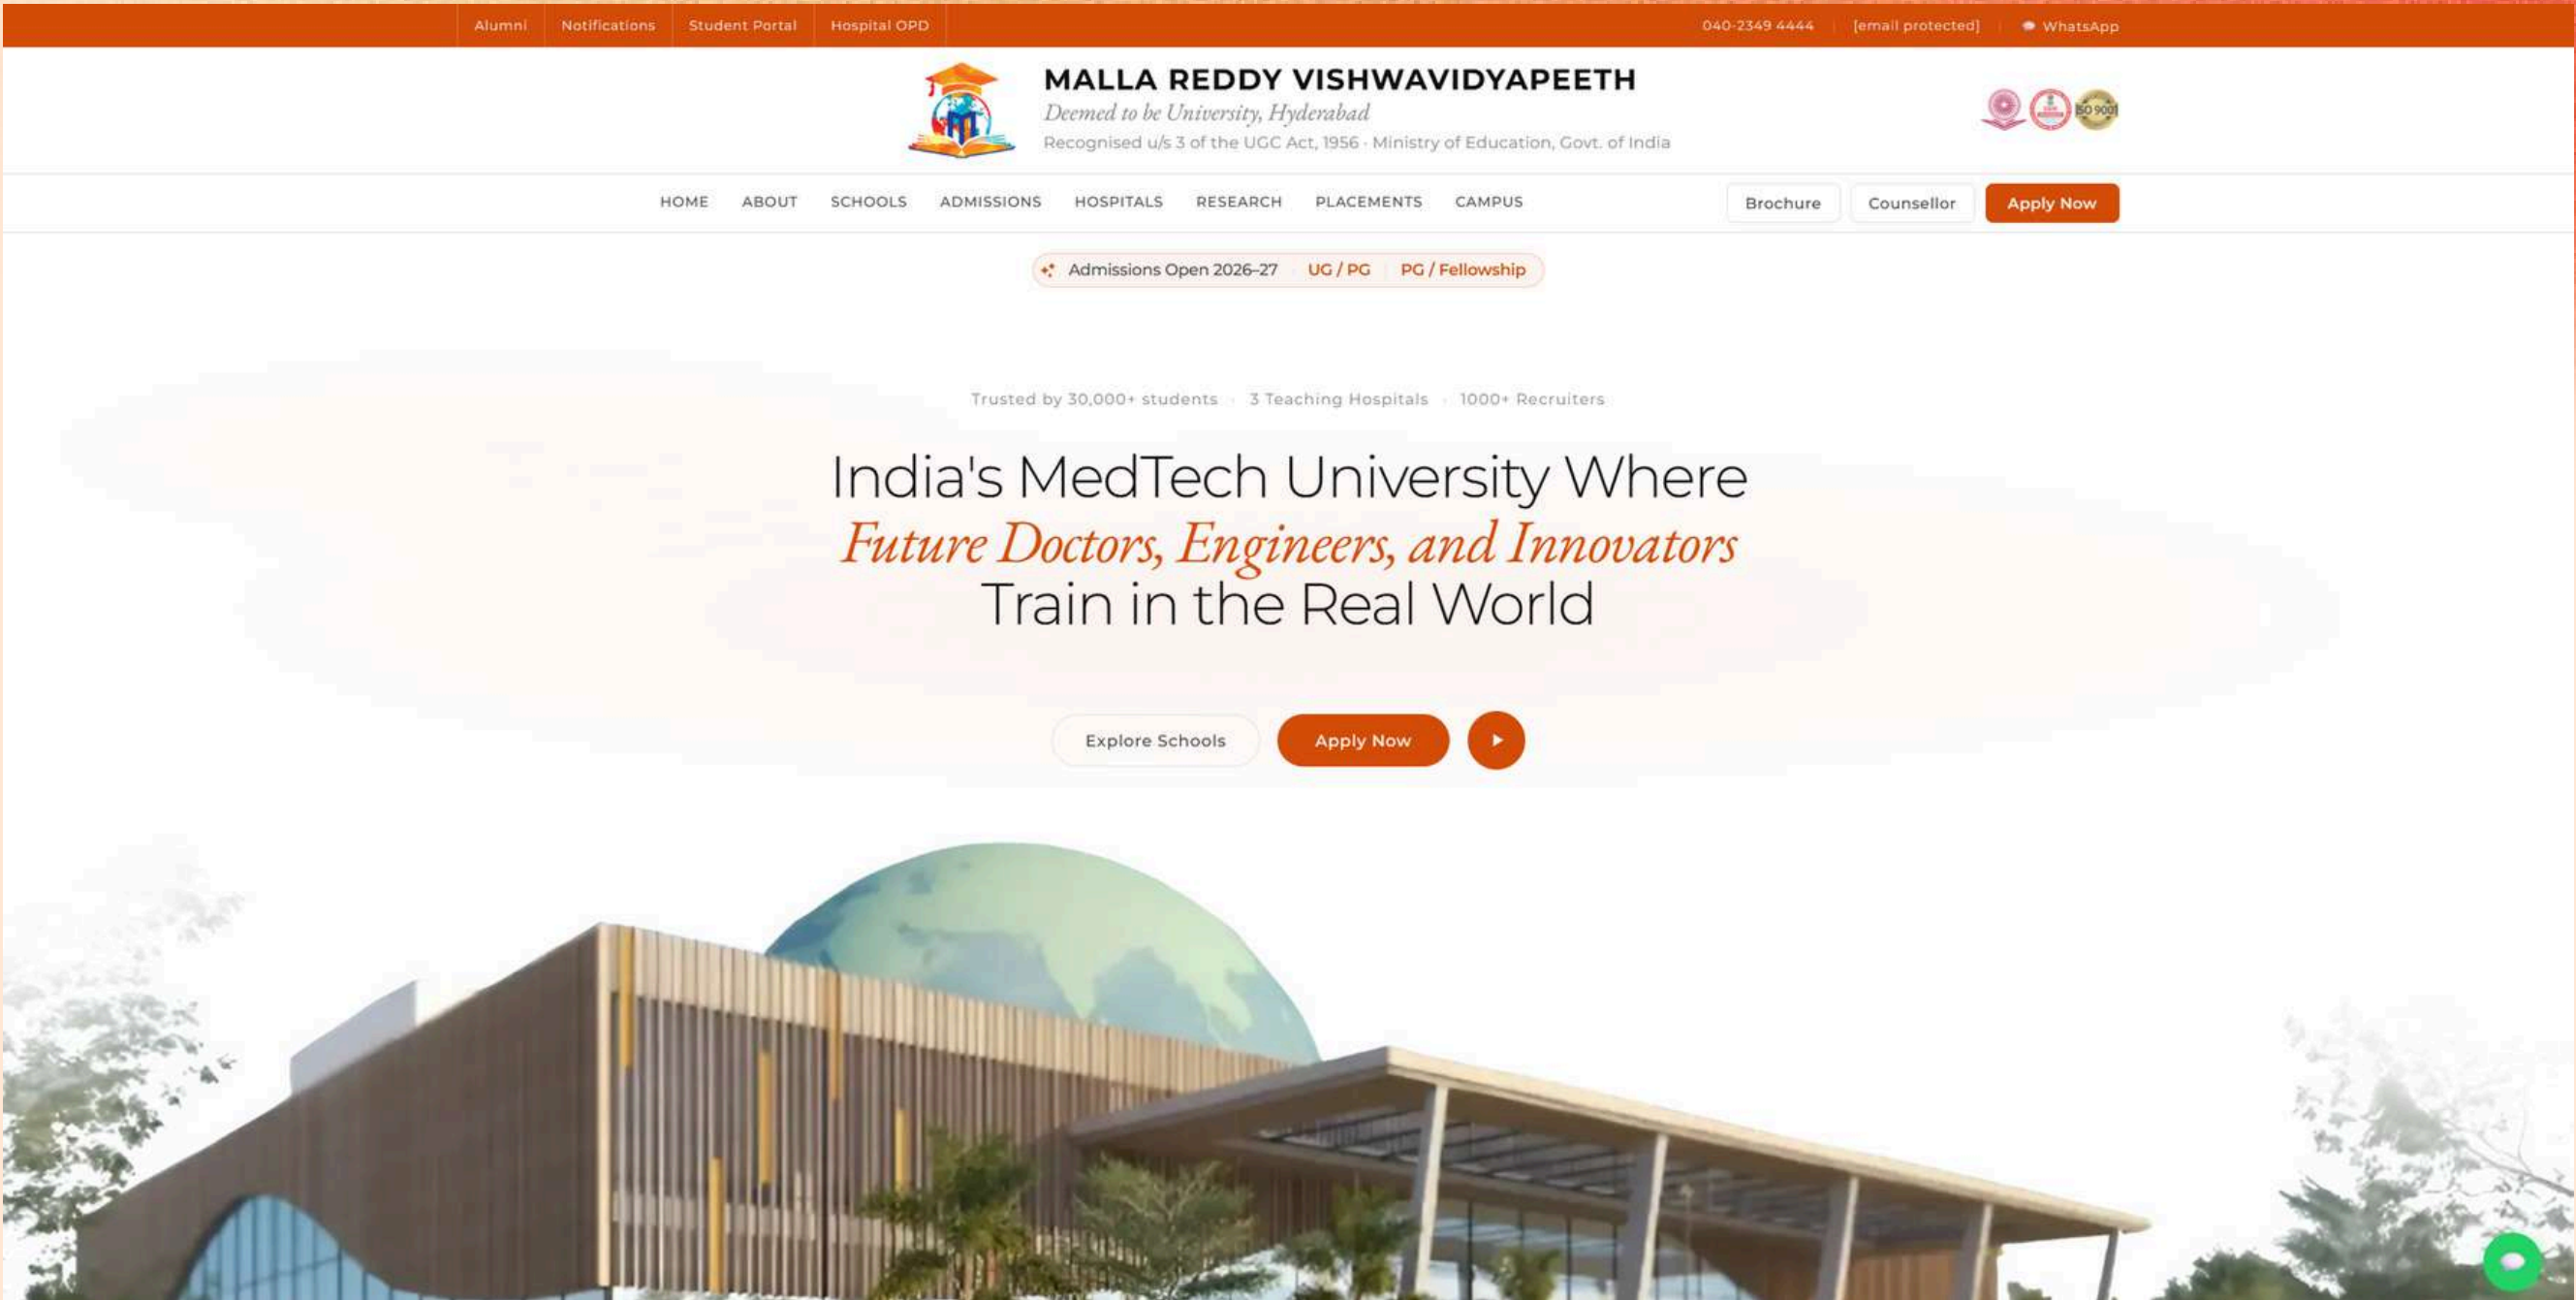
Alumni Notifications Student Portal Hospital OPD 040-2349 4444 [email protected] WhatsApp

MALLA REDDY VISHWAVIDYAPEETH
Deemed to be University, Hyderabad
Recognised u/s 3 of the UGC Act, 1956 · Ministry of Education, Govt. of India

ISO 9001

HOME ABOUT SCHOOLS ADMISSIONS HOSPITALS RESEARCH PLACEMENTS CAMPUS Brochure Counsellor Apply Now

Admissions Open 2026-27 UG / PG PG / Fellowship

Trusted by 30,000+ students · 3 Teaching Hospitals · 1000+ Recruiters

India's MedTech University Where
Future Doctors, Engineers, and Innovators
Train in the Real World

Explore Schools Apply Now